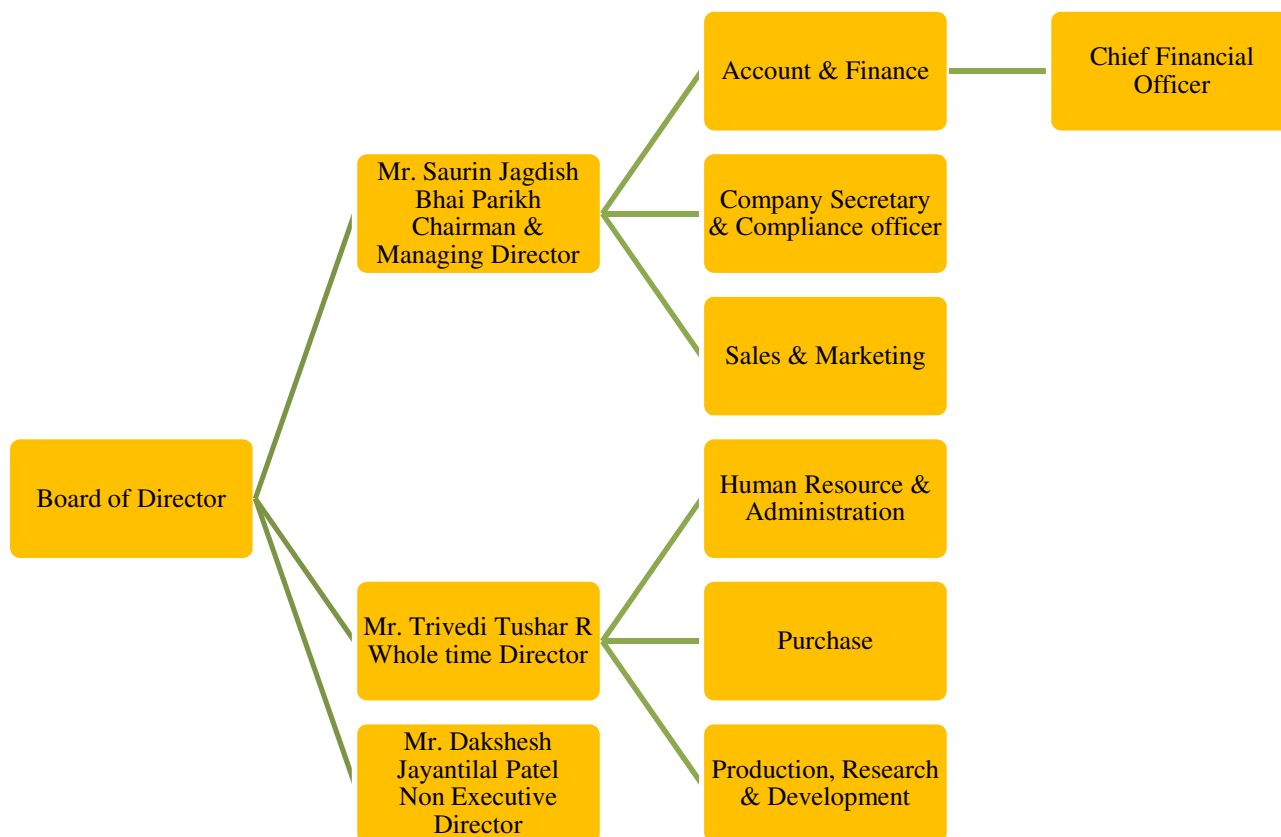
Board of Director

Mr. Saurin Jagdish Bhai Parikh Chairman & Managing Director

Account & Finance

Chief Financial Officer

Company Secretary & Compliance officer

Sales & Marketing

Mr. Trivedi Tushar R Whole time Director

Human Resource & Administration

Purchase

Production, Research & Development

Mr. Dakshesh Jayantilal Patel Non Executive Director